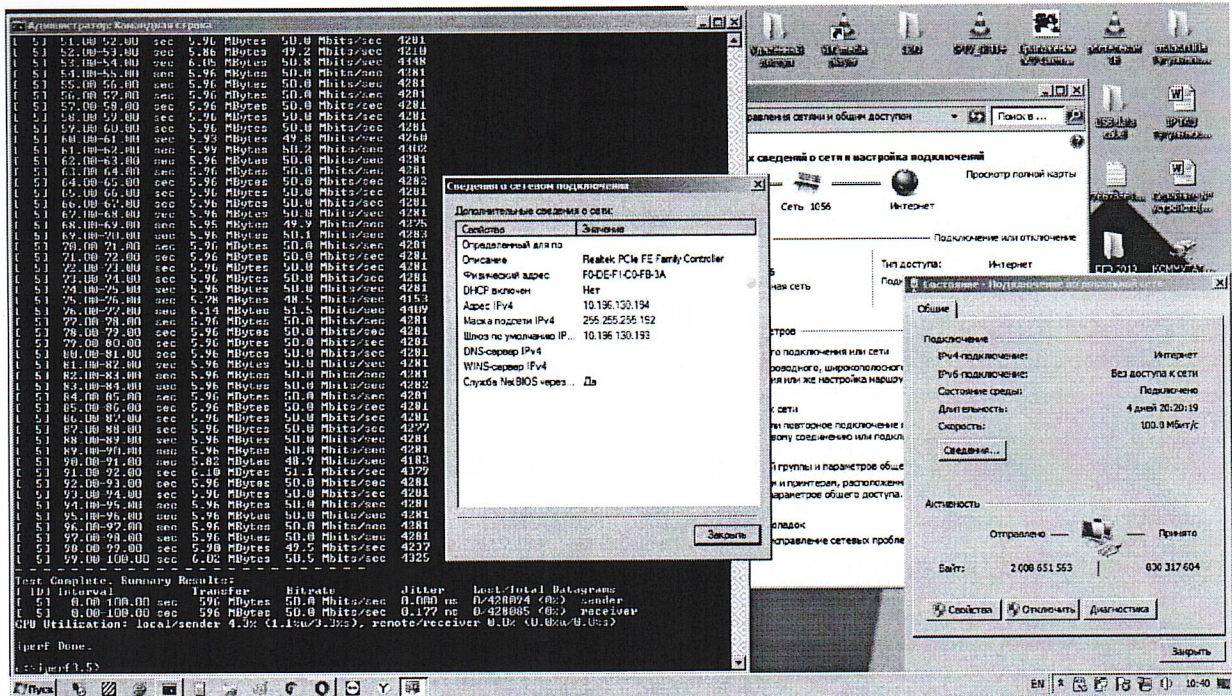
Администратор: Командная строка

| | | | | | |
|---|---|---|---|---|---|
| [ 5] | 51.00-52.00 | sec | 5.96 MBytes | 50.0 Mbits/sec | 4281 |
| [ 5] | 52.00-53.00 | sec | 5.86 MBytes | 49.2 Mbits/sec | 4210 |
| [ 5] | 53.00-54.00 | sec | 6.05 MBytes | 50.8 Mbits/sec | 4348 |
| [ 5] | 54.00-55.00 | sec | 5.96 MBytes | 50.0 Mbits/sec | 4281 |
| [ 5] | 55.00-56.00 | sec | 5.96 MBytes | 50.0 Mbits/sec | 4281 |
| [ 5] | 56.00-57.00 | sec | 5.96 MBytes | 50.0 Mbits/sec | 4281 |
| [ 5] | 57.00-58.00 | sec | 5.96 MBytes | 50.0 Mbits/sec | 4281 |
| [ 5] | 58.00-59.00 | sec | 5.96 MBytes | 50.0 Mbits/sec | 4281 |
| [ 5] | 59.00-60.00 | sec | 5.96 MBytes | 50.0 Mbits/sec | 4281 |
| [ 5] | 60.00-61.00 | sec | 5.93 MBytes | 49.8 Mbits/sec | 4260 |
| [ 5] | 61.00-62.00 | sec | 5.99 MBytes | 50.2 Mbits/sec | 4302 |
| [ 5] | 62.00-63.00 | sec | 5.96 MBytes | 50.0 Mbits/sec | 4281 |
| [ 5] | 63.00-64.00 | sec | 5.96 MBytes | 50.0 Mbits/sec | 4281 |
| [ 5] | 64.00-65.00 | sec | 5.96 MBytes | 50.0 Mbits/sec | 4282 |
| [ 5] | 65.00-66.00 | sec | 5.96 MBytes | 50.0 Mbits/sec | 4281 |
| [ 5] | 66.00-67.00 | sec | 5.96 MBytes | 50.0 Mbits/sec | 4281 |
| [ 5] | 67.00-68.00 | sec | 5.96 MBytes | 50.0 Mbits/sec | 4281 |
| [ 5] | 68.00-69.00 | sec | 5.95 MBytes | 49.9 Mbits/sec | 4275 |
| [ 5] | 69.00-70.00 | sec | 5.97 MBytes | 50.1 Mbits/sec | 4283 |
| [ 5] | 70.00-71.00 | sec | 5.96 MBytes | 50.0 Mbits/sec | 4281 |
| [ 5] | 71.00-72.00 | sec | 5.96 MBytes | 50.0 Mbits/sec | 4281 |
| [ 5] | 72.00-73.00 | sec | 5.96 MBytes | 50.0 Mbits/sec | 4281 |
| [ 5] | 73.00-74.00 | sec | 5.96 MBytes | 50.0 Mbits/sec | 4281 |
| [ 5] | 74.00-75.00 | sec | 5.96 MBytes | 50.0 Mbits/sec | 4281 |
| [ 5] | 75.00-76.00 | sec | 5.78 MBytes | 48.5 Mbits/sec | 4153 |
| [ 5] | 76.00-77.00 | sec | 6.14 MBytes | 51.5 Mbits/sec | 4409 |
| [ 5] | 77.00-78.00 | sec | 5.96 MBytes | 50.0 Mbits/sec | 4281 |
| [ 5] | 78.00-79.00 | sec | 5.96 MBytes | 50.0 Mbits/sec | 4281 |
| [ 5] | 79.00-80.00 | sec | 5.96 MBytes | 50.0 Mbits/sec | 4281 |
| [ 5] | 80.00-81.00 | sec | 5.96 MBytes | 50.0 Mbits/sec | 4281 |
| [ 5] | 81.00-82.00 | sec | 5.96 MBytes | 50.0 Mbits/sec | 4281 |
| [ 5] | 82.00-83.00 | sec | 5.96 MBytes | 50.0 Mbits/sec | 4281 |
| [ 5] | 83.00-84.00 | sec | 5.96 MBytes | 50.0 Mbits/sec | 4282 |
| [ 5] | 84.00-85.00 | sec | 5.96 MBytes | 50.0 Mbits/sec | 4281 |
| [ 5] | 85.00-86.00 | sec | 5.96 MBytes | 50.0 Mbits/sec | 4281 |
| [ 5] | 86.00-87.00 | sec | 5.96 MBytes | 50.0 Mbits/sec | 4281 |
| [ 5] | 87.00-88.00 | sec | 5.95 MBytes | 50.0 Mbits/sec | 4277 |
| [ 5] | 88.00-89.00 | sec | 5.96 MBytes | 50.0 Mbits/sec | 4281 |
| [ 5] | 89.00-90.00 | sec | 5.96 MBytes | 50.0 Mbits/sec | 4281 |
| [ 5] | 90.00-91.00 | sec | 5.82 MBytes | 48.9 Mbits/sec | 4183 |
| [ 5] | 91.00-92.00 | sec | 6.10 MBytes | 51.1 Mbits/sec | 4379 |
| [ 5] | 92.00-93.00 | sec | 5.96 MBytes | 50.0 Mbits/sec | 4281 |
| [ 5] | 93.00-94.00 | sec | 5.96 MBytes | 50.0 Mbits/sec | 4281 |
| [ 5] | 94.00-95.00 | sec | 5.96 MBytes | 50.0 Mbits/sec | 4281 |
| [ 5] | 95.00-96.00 | sec | 5.96 MBytes | 50.0 Mbits/sec | 4281 |
| [ 5] | 96.00-97.00 | sec | 5.96 MBytes | 50.0 Mbits/sec | 4281 |
| [ 5] | 97.00-98.00 | sec | 5.96 MBytes | 50.0 Mbits/sec | 4281 |
| [ 5] | 98.00-99.00 | sec | 5.90 MBytes | 49.5 Mbits/sec | 4237 |
| [ 5] | 99.00-100.00 | sec | 6.02 MBytes | 50.5 Mbits/sec | 4325 |

Test Complete. Summary Results:
[ ID] Interval Transfer Bitrate Jitter Lost/Total Datagrams
[ 5] 0.00-100.00 sec 596 MBytes 50.0 Mbits/sec 0.000 ms 0/428094 (0%) sender
[ 5] 0.00-100.00 sec 596 MBytes 50.0 Mbits/sec 0.177 ms 0/428085 (0%) receiver
CPU Utilization: local/sender 4.3% (1.1%u/3.3%s), remote/receiver 0.0% (0.0%u/0.0%s)

iperf Done.

c:\iperf3.5>

Сведения о сетевом подключении

Дополнительные сведения о сети:

| Свойство | Значение |
|---|---|
| Определенный для по... | |
| Описание | Realtek PCIe FE Family Controller |
| Физический адрес | F0-DE-F1-C0-FB-3A |
| DHCP включен | Нет |
| Адрес IPv4 | 10.196.130.194 |
| Маска подсети IPv4 | 255.255.255.192 |
| Шлюз по умолчанию IP... | 10.196.130.193 |
| DNS-сервер IPv4 | |
| WINS-сервер IPv4 | |
| Служба NetBIOS через... | Да |

Закрыть

равления сетями и общим доступом
Поиск в ...
х сведений о сети и настройка подключений
Просмотр полной карты
Сеть 1056
Интернет
Подключение или отключение
Тип доступа: Интернет
Подк
ная сеть
тров
го подключения или сети
роводного, широкополосного
я или же настройка маршру
к сети
ли повторное подключение
вому соединению или подкл
й группы и параметров обще
и и принтеры, расположенн
араметров общего доступа.
оладок
оправление сетевых пробле

Состояние - Подключение по локальной сети
Общие
Подключение
IPv4-подключение: Интернет
IPv6-подключение: Без доступа к сети
Состояние среды: Подключено
Длительность: 4 дней 20:20:19
Скорость: 100.0 Мбит/с
Сведения...
Активность
Отправлено — Принято
Байт: 2 008 651 563 | 830 317 604
Свойства Отключить Диагностика
Закрыть

Пуск
EN 10:40